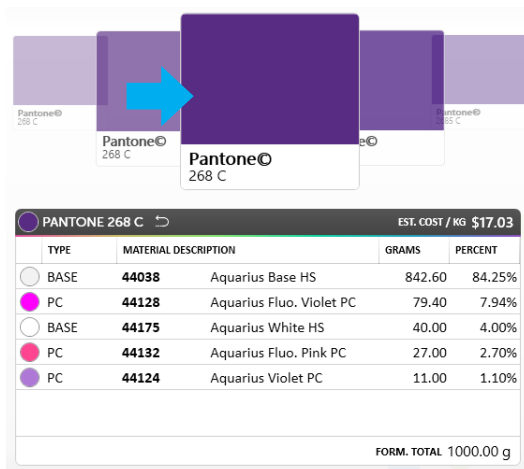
Pantone©
268 C

Pantone©
268 C

Pantone©
268 C

Pantone©

PANTONE 268 C

EST. COST / KG $17.03

| | TYPE | MATERIAL DESCRIPTION | | GRAMS | PERCENT |
|---|---|---|---|---|---|
| | BASE | **44038** | Aquarius Base HS | 842.60 | 84.25% |
| | PC | **44128** | Aquarius Fluo. Violet PC | 79.40 | 7.94% |
| | BASE | **44175** | Aquarius White HS | 40.00 | 4.00% |
| | PC | **44132** | Aquarius Fluo. Pink PC | 27.00 | 2.70% |
| | PC | **44124** | Aquarius Violet PC | 11.00 | 1.10% |

FORM. TOTAL 1000.00 g